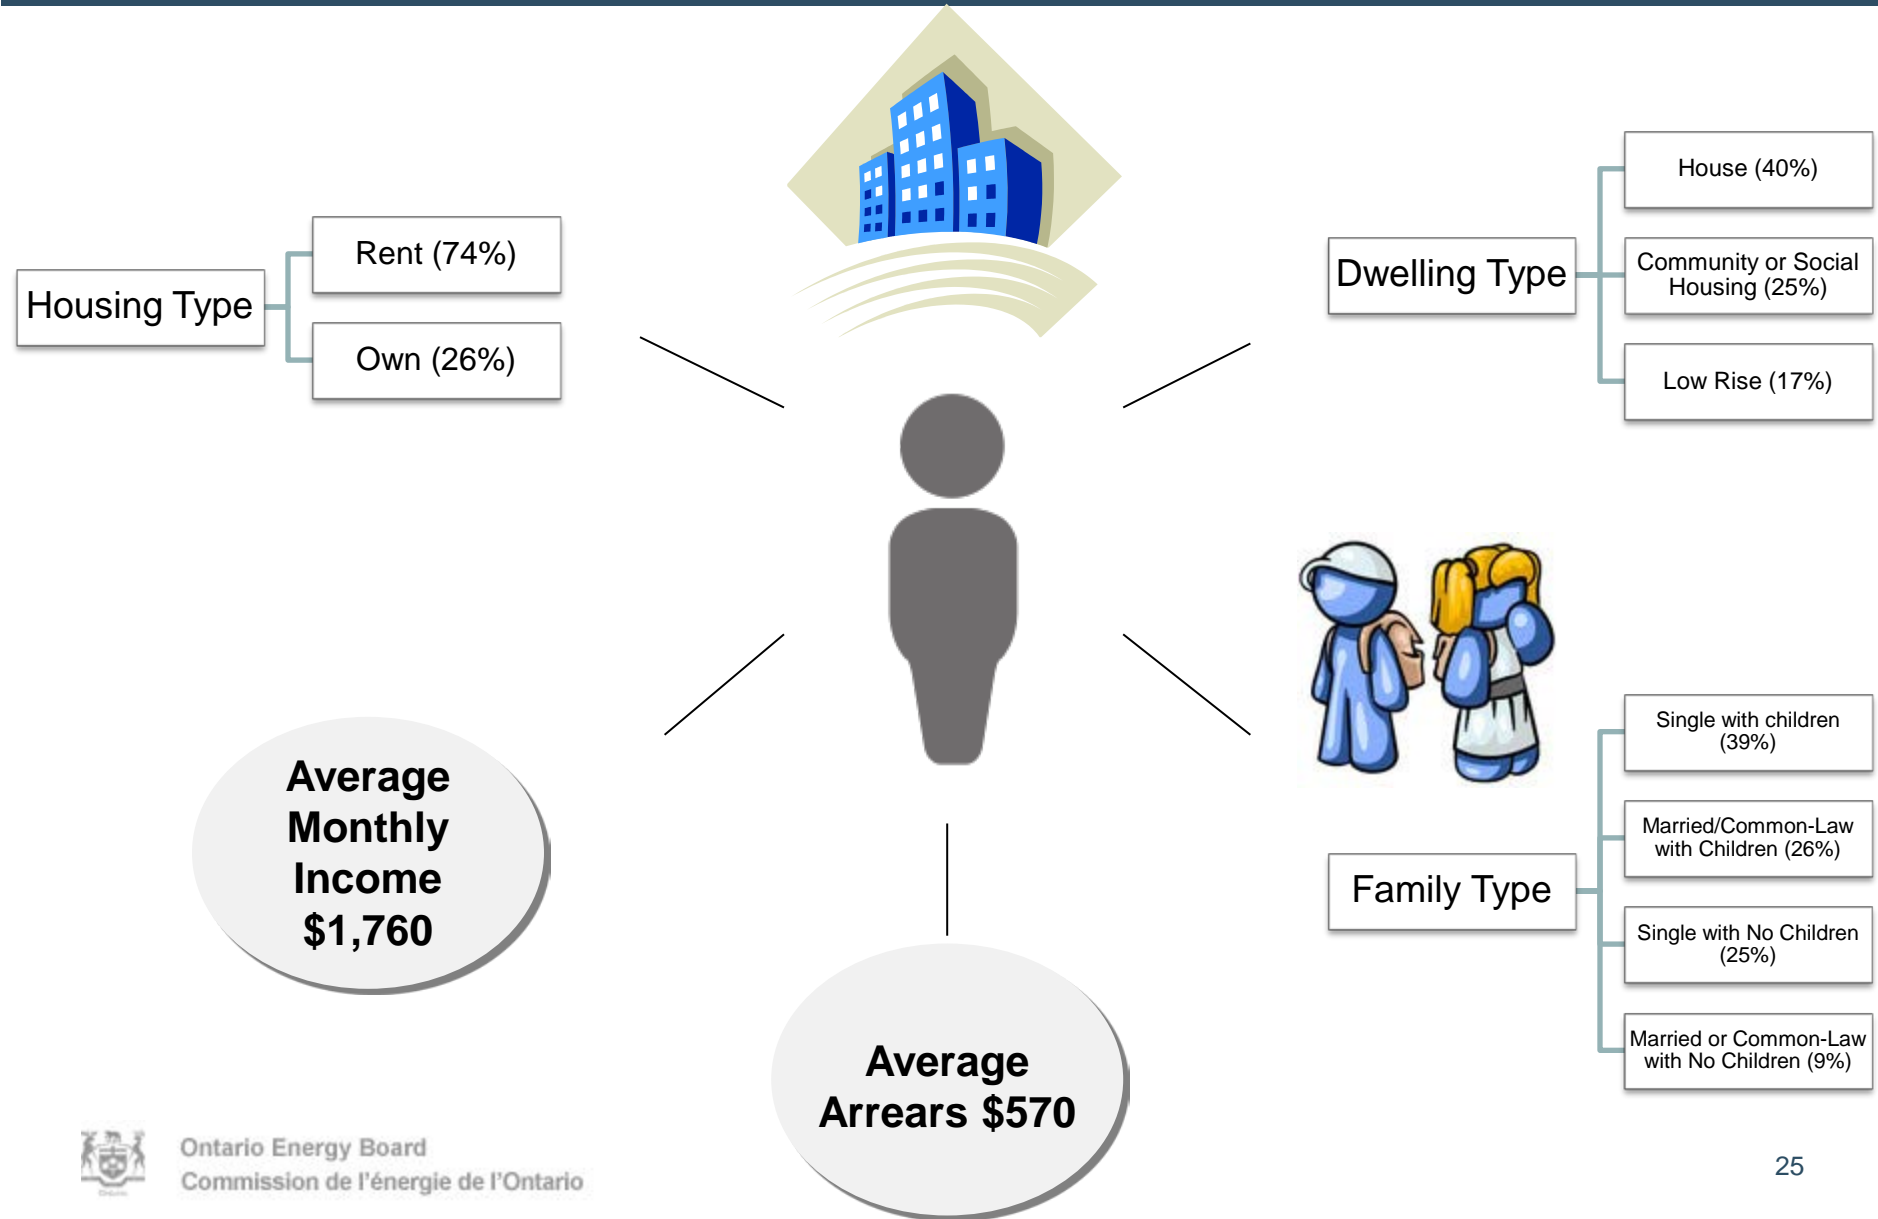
Housing Type

Rent (74%)

Own (26%)

Dwelling Type

House (40%)

Community or Social Housing (25%)

Low Rise (17%)

Average Monthly Income $1,760

Family Type

Single with children (39%)

Married/Common-Law with Children (26%)

Single with No Children (25%)

Married or Common-Law with No Children (9%)

Average Arrears $570

Ontario Energy Board
Commission de l'énergie de l'Ontario

25